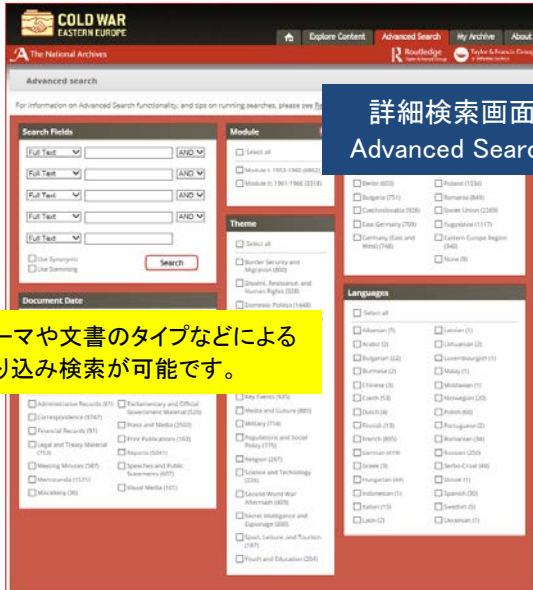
COLD WAR EASTERN EUROPE

Explore Content | Advanced Search | My Archive | About

The National Archives

Routledge | Taylor & Francis Group

Advanced search

For information on Advanced Search functionality, and tips on running searches, please see

詳細検索画面
Advanced Searc

Search Fields

Full Text AND
Full Text AND
Full Text AND
Full Text AND
Full Text

Use Synonyms
Use Stemming

Search

Module

Select all
Module I: 1953-1960 (6862)
Module II: 1961-1966 (3318)

Theme

Select all
Border Security and Migration (800)
Dissent, Resistance, and Human Rights (328)
Domestic Politics (1448)
Key Events (535)
Media and Culture (885)
Military (714)
Populations and Social Policy (775)
Religion (267)
Science and Technology (226)
Second World War Aftermath (405)
Secret Intelligence and Espionage (200)
Sport, Leisure, and Tourism (187)
Youth and Education (204)

Berlin (603)
Bulgaria (751)
Czechoslovakia (928)
East Germany (759)
Germany (East and West) (748)
Poland (1234)
Romania (849)
Soviet Union (2269)
Yugoslavia (1117)
Eastern Europe Region (340)
None (9)

Document Date

ーマや文書のタイプなどによる
り込み検索が可能です。

Administrative Records (87)
Correspondence (9747)
Financial Records (91)
Legal and Treaty Material (153)
Meeting Minutes (587)
Memoranda (1571)
Miscellany (36)
Parliamentary and Official Government Material (520)
Press and Media (2502)
Print Publications (163)
Reports (5041)
Speeches and Public Statements (607)
Visual Media (101)

Languages

Select all
Albanian (5)
Arabic (2)
Bulgarian (22)
Burmese (2)
Chinese (3)
Czech (53)
Dutch (4)
Finnish (13)
French (885)
German (419)
Greek (3)
Hungarian (44)
Indonesian (1)
Italian (13)
Latin (2)
Latvian (1)
Lithuanian (2)
Luxembourgish (1)
Malay (1)
Moldavian (1)
Norwegian (20)
Polish (66)
Portuguese (2)
Romanian (34)
Russian (250)
Serbo-Croat (49)
Slovak (1)
Spanish (30)
Swedish (5)
Ukrainian (1)